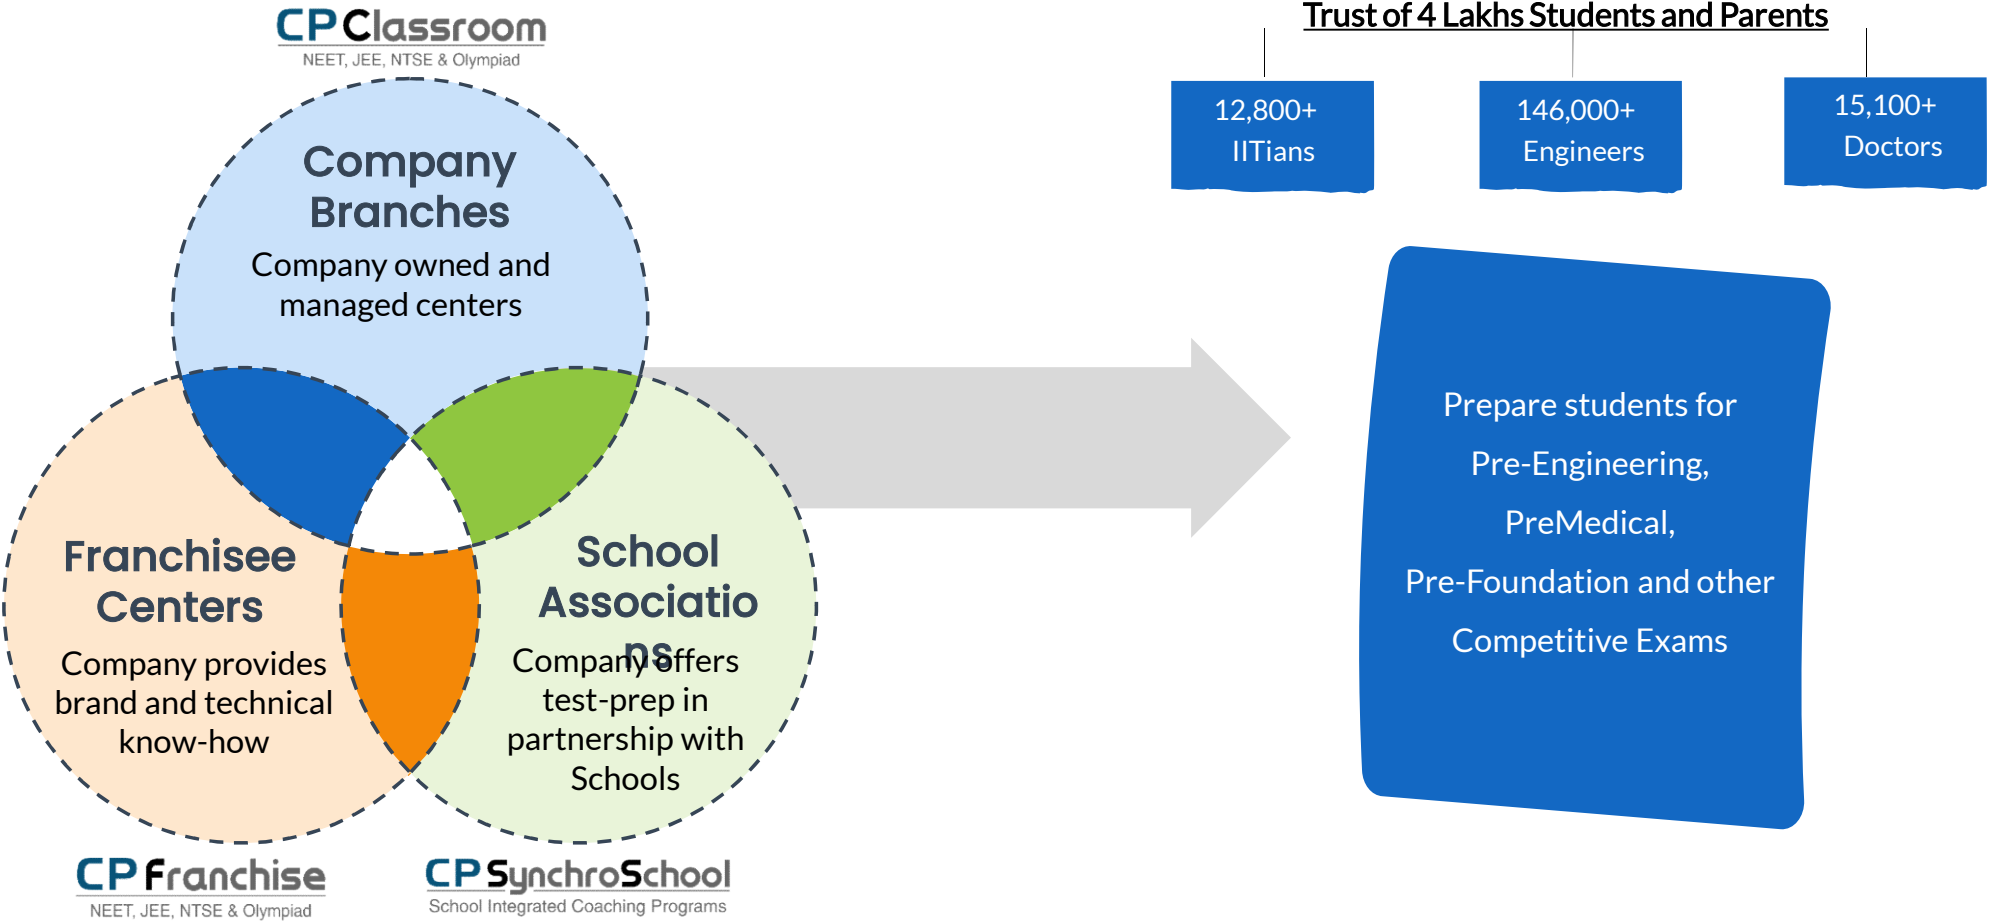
CP Classroom
NEET, JEE, NTSE & Olympiad

Company Branches
Company owned and managed centers

Franchisee Centers
Company provides brand and technical know-how

School Associations
Company offers test-prep in partnership with Schools

CP Franchise
NEET, JEE, NTSE & Olympiad

CP SynchroSchool
School Integrated Coaching Programs

Trust of 4 Lakhs Students and Parents

12,800+
IITians

146,000+
Engineers

15,100+
Doctors

Prepare students for
Pre-Engineering,
PreMedical,
Pre-Foundation and other
Competitive Exams